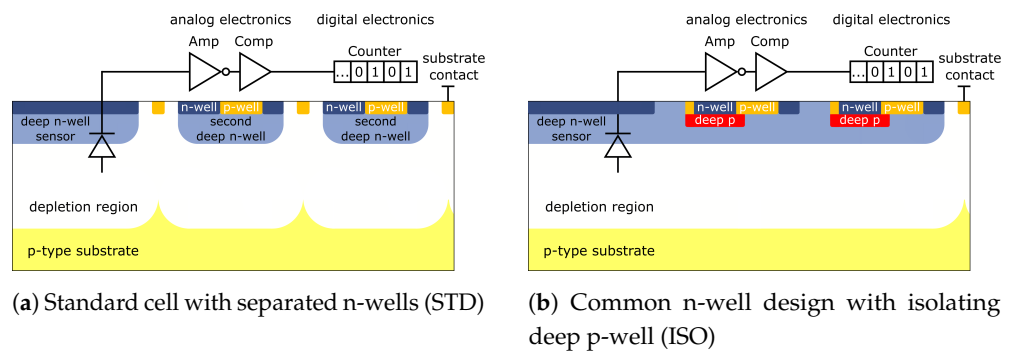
analog electronics
digital electronics
Amp
Comp
Counter
... 0 1 0 1
substrate contact
deep n-well sensor
n-well p-well
second deep n-well
n-well p-well
second deep n-well
depletion region
p-type substrate

(**a**) Standard cell with separated n-wells (STD)

analog electronics
digital electronics
Amp
Comp
Counter
... 0 1 0 1
substrate contact
deep n-well sensor
n-well p-well
deep p
n-well p-well
deep p
depletion region
p-type substrate

(**b**) Common n-well design with isolating deep p-well (ISO)